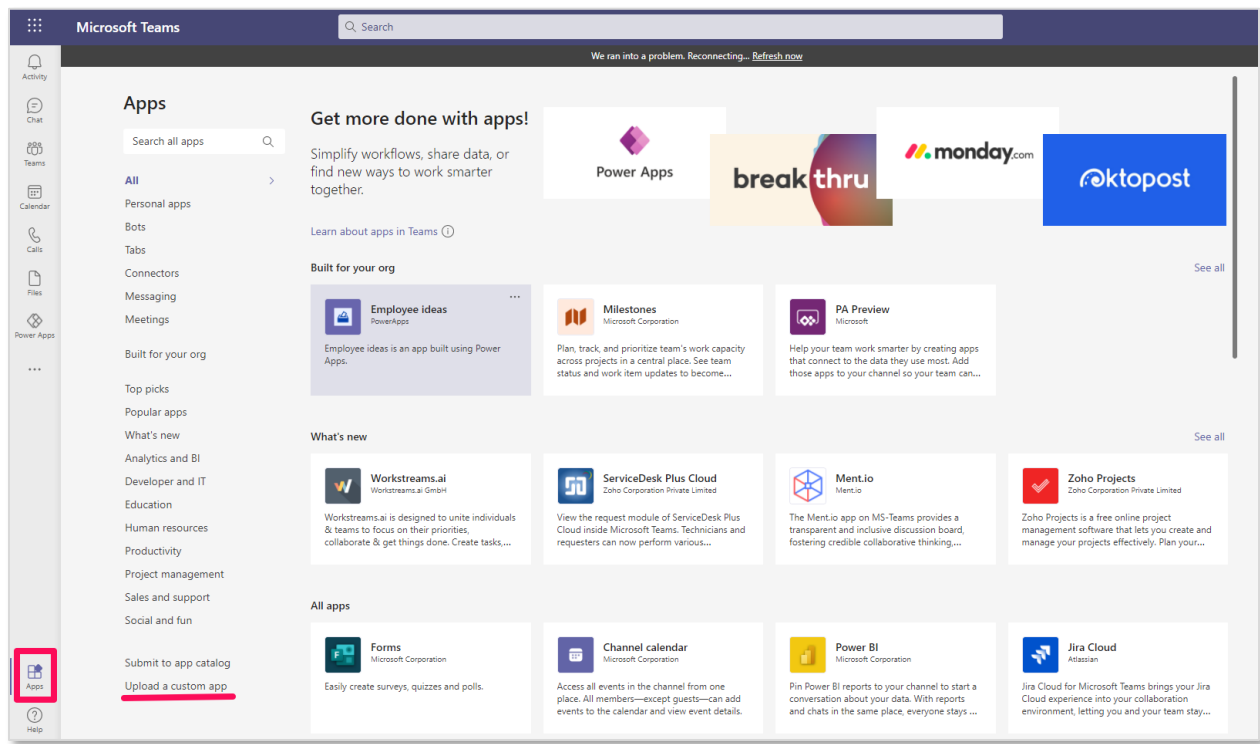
Microsoft Teams

Search

We ran into a problem. Reconnecting... Refresh now

Activity
Chat
Teams
Calendar
Calls
Files
Power Apps
...
Apps
Help

Apps

Search all apps

All
Personal apps
Bots
Tabs
Connectors
Messaging
Meetings

Built for your org

Top picks
Popular apps
What's new
Analytics and BI
Developer and IT
Education
Human resources
Productivity
Project management
Sales and support
Social and fun

Submit to app catalog
Upload a custom app

Get more done with apps!

Simplify workflows, share data, or find new ways to work smarter together.

Power Apps
break thru
monday.com
oktopost

Learn about apps in Teams

Built for your org
See all

Employee ideas
PowerApps
Employee ideas is an app built using Power Apps.

Milestones
Microsoft Corporation
Plan, track, and prioritize team's work capacity across projects in a central place. See team status and work item updates to become...

PA Preview
Microsoft
Help your team work smarter by creating apps that connect to the data they use most. Add those apps to your channel so your team can...

What's new
See all

Workstreams.ai
Workstreams.ai GmbH
Workstreams.ai is designed to unite individuals & teams to focus on their priorities, collaborate & get things done. Create tasks,...

ServiceDesk Plus Cloud
Zoho Corporation Private Limited
View the request module of ServiceDesk Plus Cloud inside Microsoft Teams. Technicians and requesters can now perform various...

Ment.io
Ment.io
The Ment.io app on MS-Teams provides a transparent and inclusive discussion board, fostering credible collaborative thinking,...

Zoho Projects
Zoho Corporation Private Limited
Zoho Projects is a free online project management software that lets you create and manage your projects effectively. Plan your...

All apps

Forms
Microsoft Corporation
Easily create surveys, quizzes and polls.

Channel calendar
Microsoft Corporation
Access all events in the channel from one place. All members—except guests—can add events to the calendar and view event details.

Power BI
Microsoft Corporation
Pin Power BI reports to your channel to start a conversation about your data. With reports and chats in the same place, everyone stays ...

Jira Cloud
Atlassian
Jira Cloud for Microsoft Teams brings your Jira Cloud experience into your collaboration environment, letting you and your team stay...